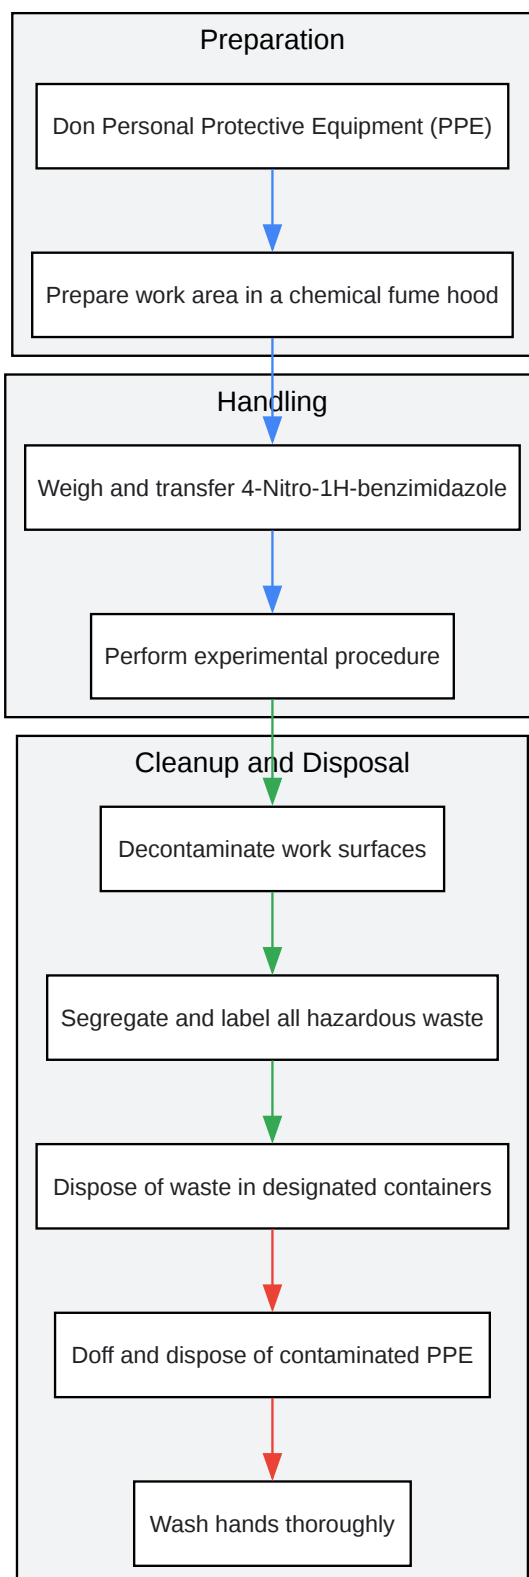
Preparation

Don Personal Protective Equipment (PPE)

Prepare work area in a chemical fume hood

Handling

Weigh and transfer 4-Nitro-1H-benzimidazole

Perform experimental procedure

Cleanup and Disposal

Decontaminate work surfaces

Segregate and label all hazardous waste

Dispose of waste in designated containers

Doff and dispose of contaminated PPE

Wash hands thoroughly